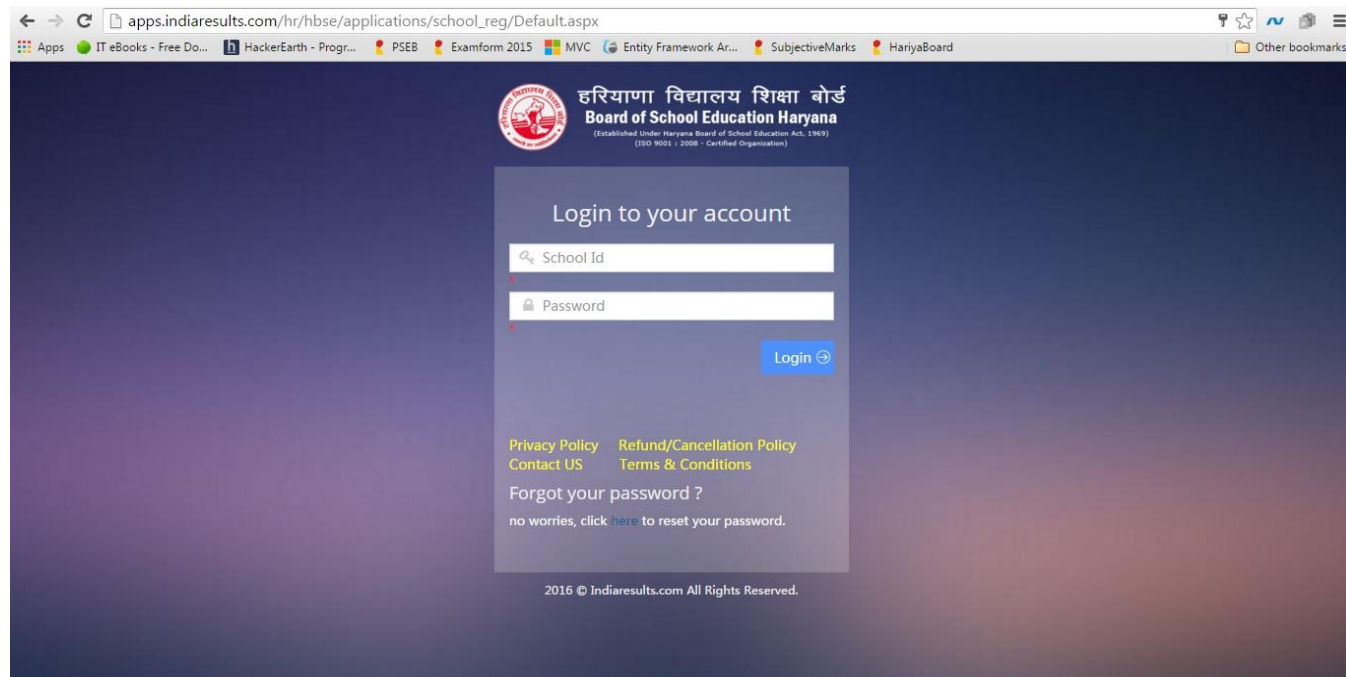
apps.indiaresults.com/hr/hbse/applications/school_reg/Default.aspx

Apps IT eBooks - Free Do... HackerEarth - Progr... PSEB Examform 2015 MVC Entity Framework Ar... SubjectiveMarks HariyaBoard Other bookmarks

हरियाणा विद्यालय शिक्षा बोर्ड
Board of School Education Haryana
(Established Under Haryana Board of School Education Act, 1969)
(ISO 9001 : 2008 - Certified Organization)

Login to your account

School Id

Password

Login

Privacy Policy Refund/Cancellation Policy
Contact US Terms & Conditions

Forgot your password ?

no worries, click here to reset your password.

2016 © Indiaresults.com All Rights Reserved.